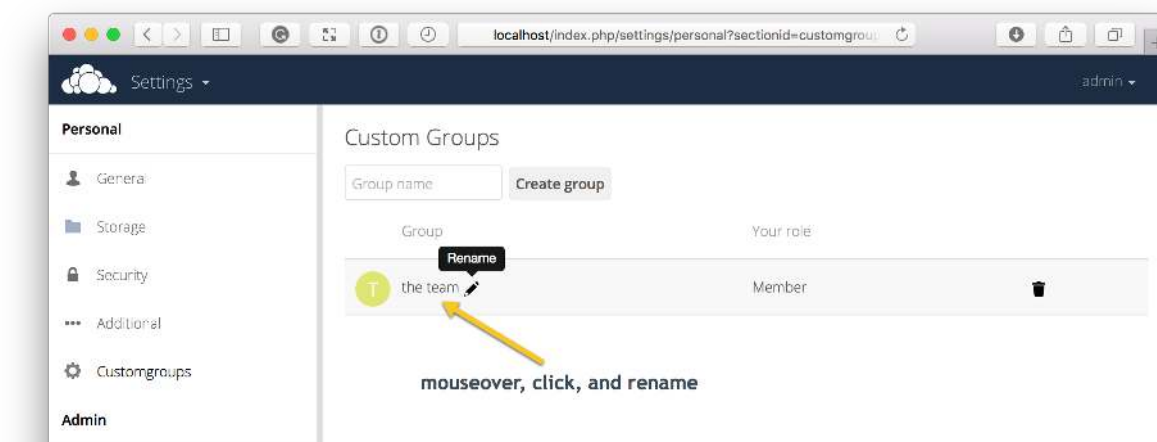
localhost/index.php/settings/personal?sectionid=customgrou

Settings

admin

Personal

General

Storage

Security

Additional

Customgroups

Admin

Custom Groups

Group name

Create group

| Group | Your role |
|---|---|
| T the team | Member |

Rename

mouseover, click, and rename